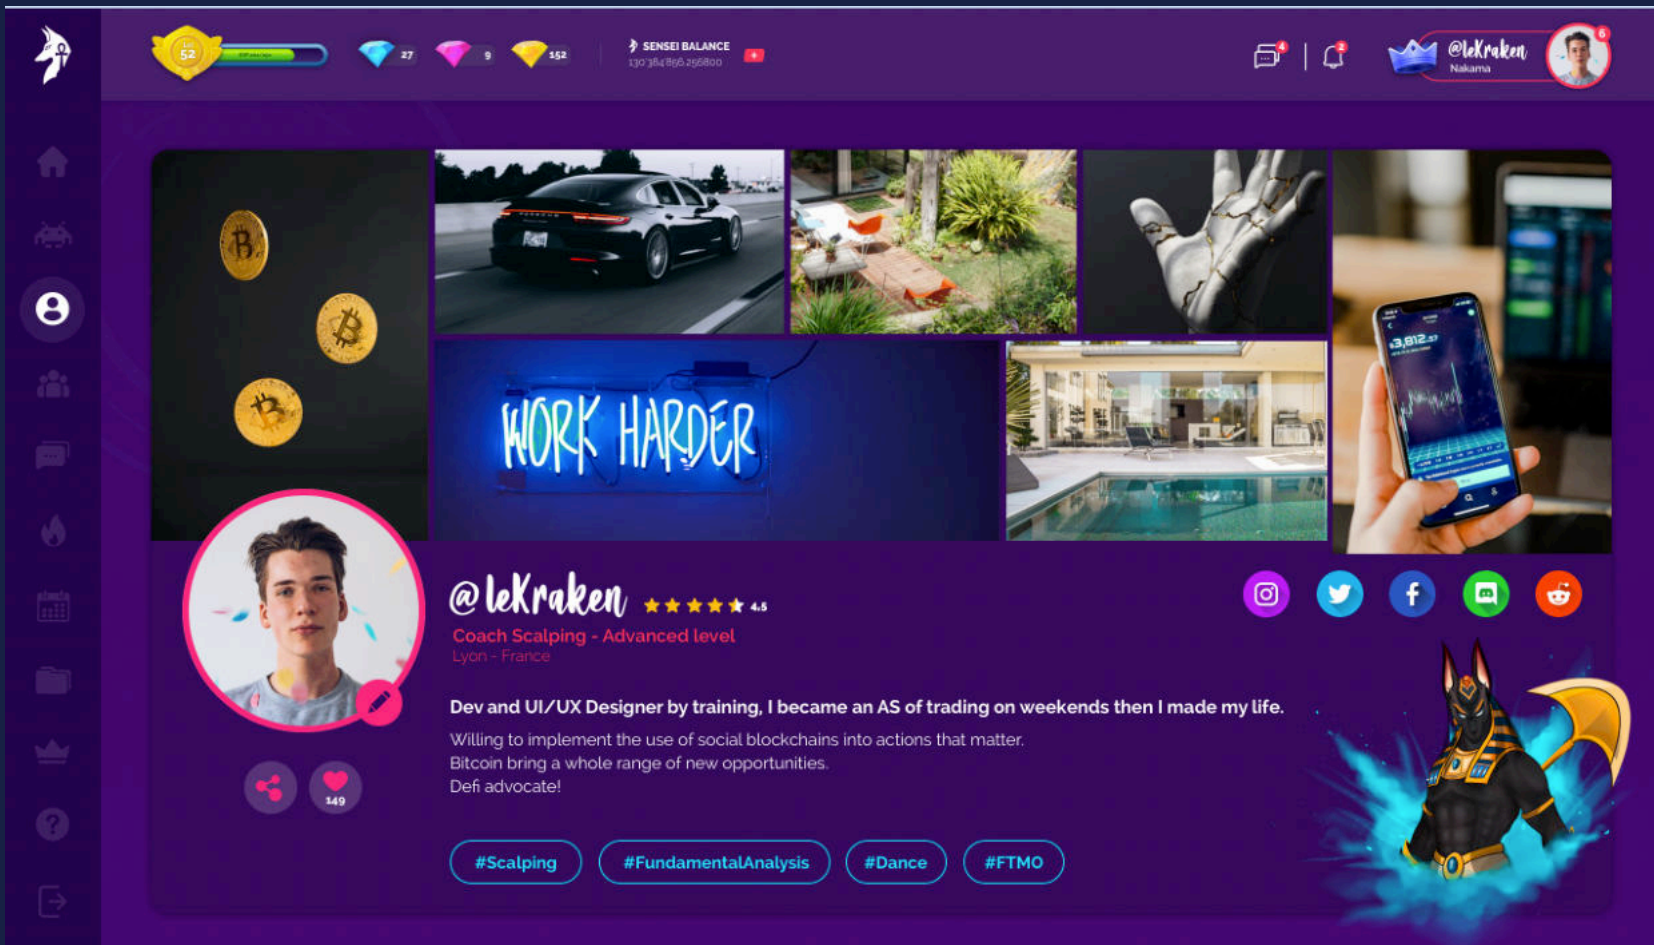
52

27 9 152

SENSEI BALANCE
130'384'856.256800

4 2

@leKraken
Nakama

6

WORK HARDER

$3,812.57

@leKraken 4.5

Coach Scalping - Advanced level
Lyon - France

Dev and UI/UX Designer by training, I became an AS of trading on weekends then I made my life.

Willing to implement the use of social blockchains into actions that matter.
Bitcoin bring a whole range of new opportunities.
Defi advocate!

149

#Scalping #FundamentalAnalysis #Dance #FTMO